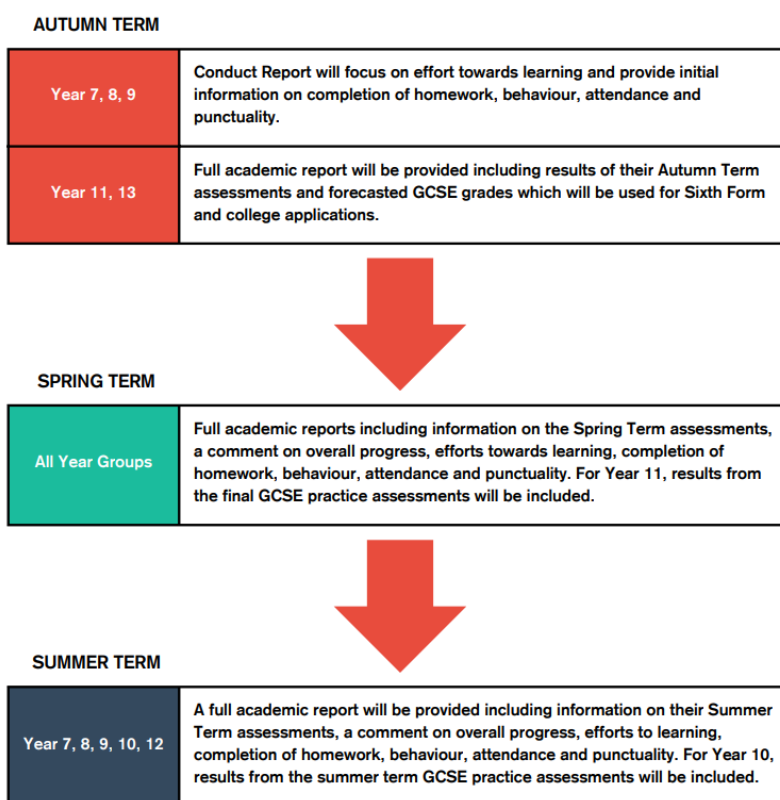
AUTUMN TERM

| | |
|---|---|
| Year 7, 8, 9 | Conduct Report will focus on effort towards learning and provide initial information on completion of homework, behaviour, attendance and punctuality. |
| Year 11, 13 | Full academic report will be provided including results of their Autumn Term assessments and forecasted GCSE grades which will be used for Sixth Form and college applications. |

SPRING TERM

| | |
|---|---|
| All Year Groups | Full academic reports including information on the Spring Term assessments, a comment on overall progress, efforts towards learning, completion of homework, behaviour, attendance and punctuality. For Year 11, results from the final GCSE practice assessments will be included. |

SUMMER TERM

| | |
|---|---|
| Year 7, 8, 9, 10, 12 | A full academic report will be provided including information on their Summer Term assessments, a comment on overall progress, efforts to learning, completion of homework, behaviour, attendance and punctuality. For Year 10, results from the summer term GCSE practice assessments will be included. |